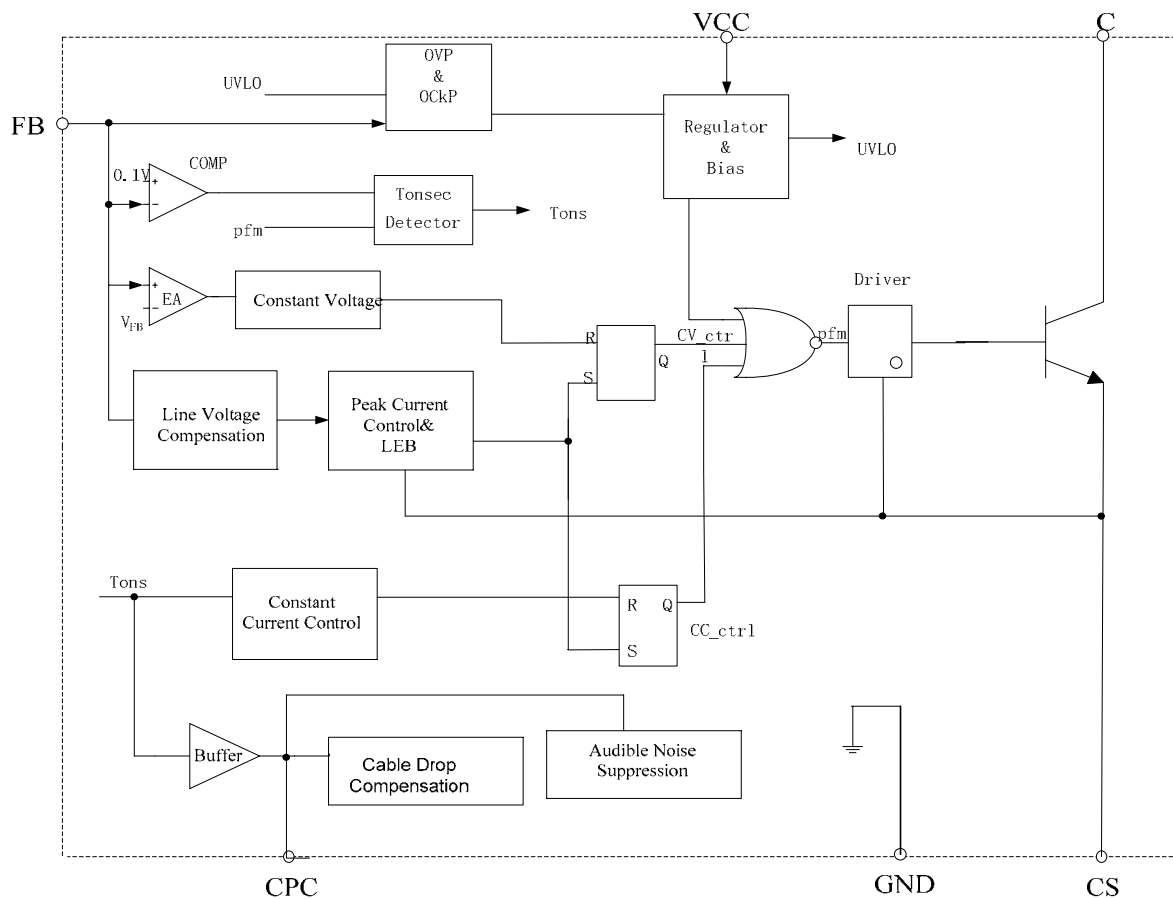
VCC
C
UVLO
OVP
&
OCkP
FB
Regulator
&
Bias
UVLO
COMP
0.1V
+
-
Tonsec
Detector
Tons
pfm
+
EA
-
$V_{FB}$
Constant Voltage
Driver
R
CV_ctr
1
pfm
S
Q
Line Voltage
Compensation
Peak Current
Control&
LEB
Tons
Constant
Current Control
R
Q
S
CC_ctrl
Buffer
Cable Drop
Compensation
Audible Noise
Suppression
CPC
GND
CS